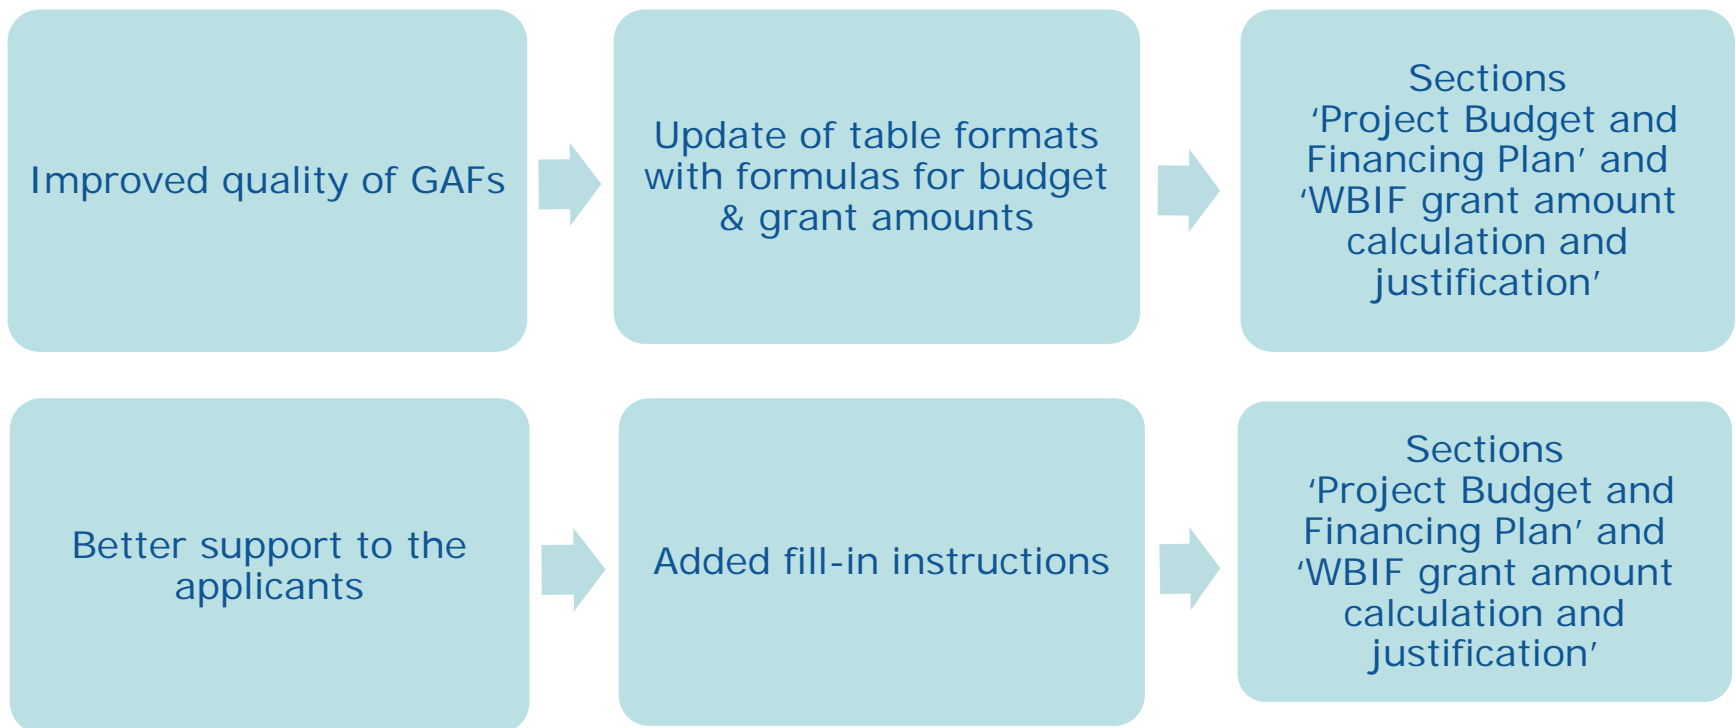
Improved quality of GAFs

Update of table formats with formulas for budget & grant amounts

Sections 'Project Budget and Financing Plan' and 'WBIF grant amount calculation and justification'

Better support to the applicants

Added fill-in instructions

Sections 'Project Budget and Financing Plan' and 'WBIF grant amount calculation and justification'